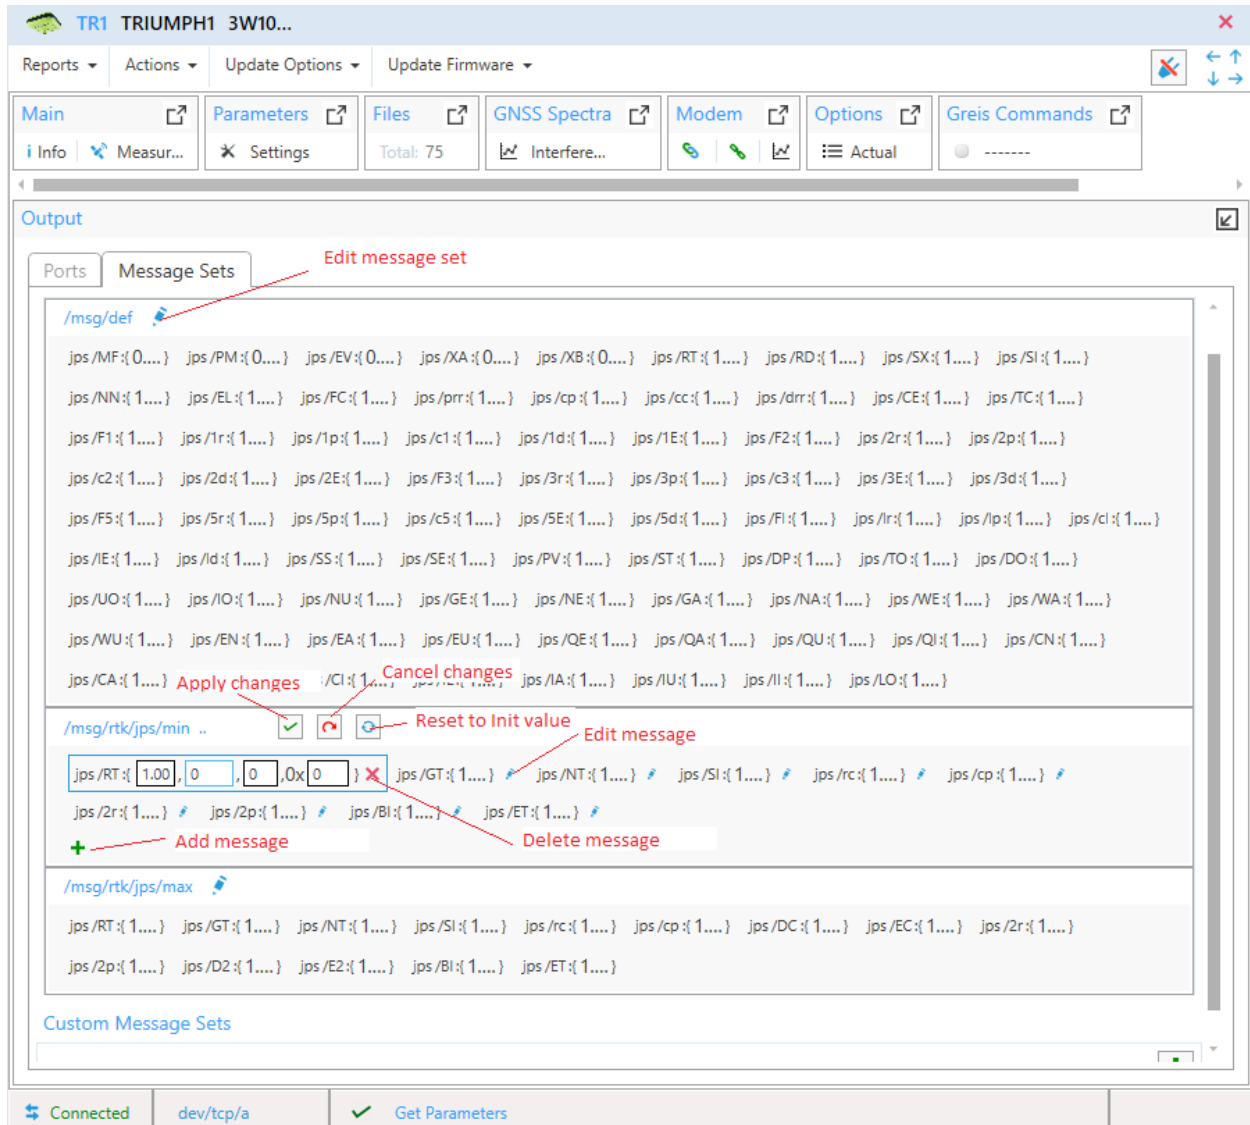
TR1 TRIUMPH1 3W10...

Reports Actions Update Options Update Firmware

Main
i Info Measur...

Parameters
Settings

Files
Total: 75

GNSS Spectra
Interfere...

Modem

Options
Actual

Greis Commands
-------

Output

Ports Message Sets

Edit message set

/msg/def

jps /MF:{ 0....} jps /PM:{ 0....} jps /EV:{ 0....} jps /XA:{ 0....} jps /XB:{ 0....} jps /RT:{ 1....} jps /RD:{ 1....} jps /SX:{ 1....} jps /SI:{ 1....}

jps /NN:{ 1....} jps /EL:{ 1....} jps /FC:{ 1....} jps /prr:{ 1....} jps /cp:{ 1....} jps /cc:{ 1....} jps /drr:{ 1....} jps /CE:{ 1....} jps /TC:{ 1....}

jps /F1:{ 1....} jps /1r:{ 1....} jps /1p:{ 1....} jps /c1:{ 1....} jps /1d:{ 1....} jps /1E:{ 1....} jps /F2:{ 1....} jps /2r:{ 1....} jps /2p:{ 1....}

jps /c2:{ 1....} jps /2d:{ 1....} jps /2E:{ 1....} jps /F3:{ 1....} jps /3r:{ 1....} jps /3p:{ 1....} jps /c3:{ 1....} jps /3E:{ 1....} jps /3d:{ 1....}

jps /F5:{ 1....} jps /5r:{ 1....} jps /5p:{ 1....} jps /c5:{ 1....} jps /5E:{ 1....} jps /5d:{ 1....} jps /Fl:{ 1....} jps /lr:{ 1....} jps /lp:{ 1....} jps /cl:{ 1....}

jps /lE:{ 1....} jps /ld:{ 1....} jps /SS:{ 1....} jps /SE:{ 1....} jps /PV:{ 1....} jps /ST:{ 1....} jps /DP:{ 1....} jps /TO:{ 1....} jps /DO:{ 1....}

jps /UO:{ 1....} jps /IO:{ 1....} jps /NU:{ 1....} jps /GE:{ 1....} jps /NE:{ 1....} jps /GA:{ 1....} jps /NA:{ 1....} jps /WE:{ 1....} jps /WA:{ 1....}

jps /WU:{ 1....} jps /EN:{ 1....} jps /EA:{ 1....} jps /EU:{ 1....} jps /QE:{ 1....} jps /QA:{ 1....} jps /QU:{ 1....} jps /QI:{ 1....} jps /CN:{ 1....}

jps /CA:{ 1....} Apply changes /CI:{ 1... Cancel changes jps /IA:{ 1....} jps /IU:{ 1....} jps /II:{ 1....} jps /LO:{ 1....}

/msg/rtk/jps/min .. Reset to Init value

Edit message

jps /RT:{ 1.00 , 0 , 0 ,0x 0 } jps /GT:{ 1....} jps /NT:{ 1....} jps /SI:{ 1....} jps /rc:{ 1....} jps /cp:{ 1....}

jps /2r:{ 1....} jps /2p:{ 1....} jps /BI:{ 1....} jps /ET:{ 1....}

Add message Delete message

/msg/rtk/jps/max

jps /RT:{ 1....} jps /GT:{ 1....} jps /NT:{ 1....} jps /SI:{ 1....} jps /rc:{ 1....} jps /cp:{ 1....} jps /DC:{ 1....} jps /EC:{ 1....} jps /2r:{ 1....}

jps /2p:{ 1....} jps /D2:{ 1....} jps /E2:{ 1....} jps /BI:{ 1....} jps /ET:{ 1....}

Custom Message Sets

Connected dev/tcp/a Get Parameters